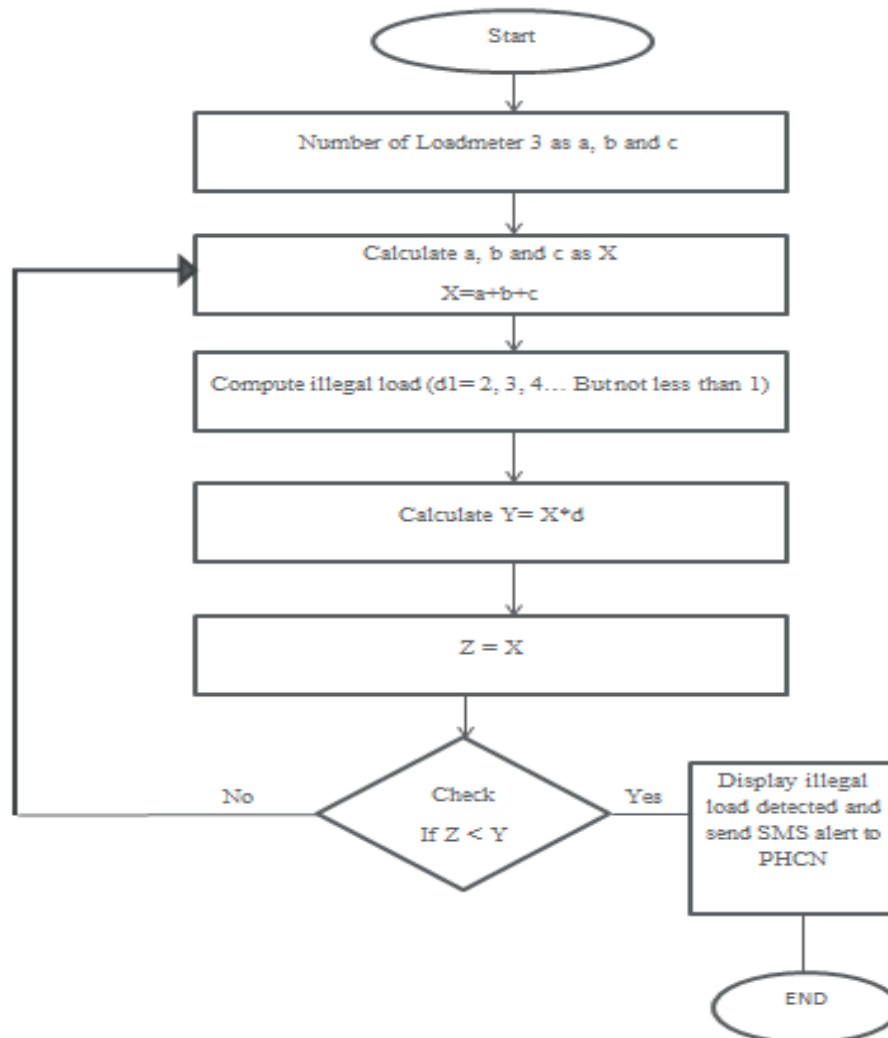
Start

Number of Loadmeter 3 as a, b and c

Calculate a, b and c as X

X=a+b+c

Compute illegal load (d1= 2, 3, 4… But not less than 1)

Calculate Y= X*d

Z = X

No

Check

If Z < Y

Yes

Display illegal load detected and send SMS alert to PHCN

END